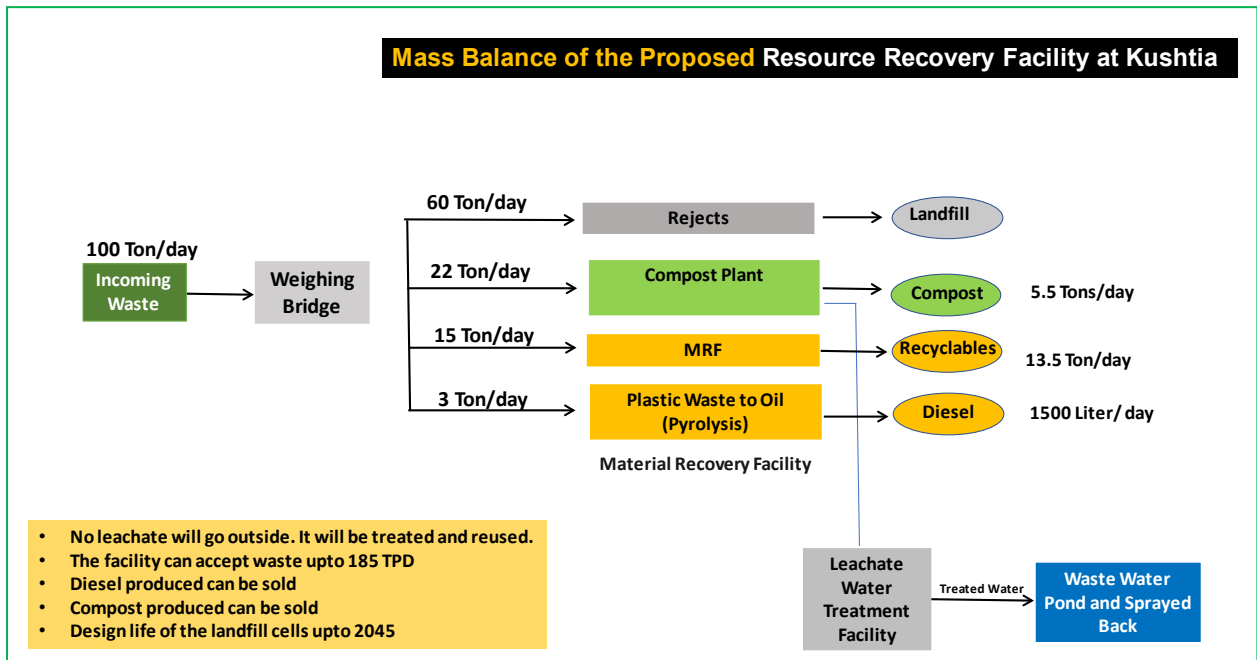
Mass Balance of the Proposed Resource Recovery Facility at Kushtia

100 Ton/day

Incoming Waste

Weighing Bridge

60 Ton/day

Rejects

Landfill

22 Ton/day

Compost Plant

Compost

5.5 Tons/day

15 Ton/day

MRF

Recyclables

13.5 Ton/day

3 Ton/day

Plastic Waste to Oil (Pyrolysis)

Diesel

1500 Liter/ day

Material Recovery Facility

- No leachate will go outside. It will be treated and reused.
- The facility can accept waste upto 185 TPD
- Diesel produced can be sold
- Compost produced can be sold
- Design life of the landfill cells upto 2045

Leachate Water Treatment Facility

Treated Water

Waste Water Pond and Sprayed Back